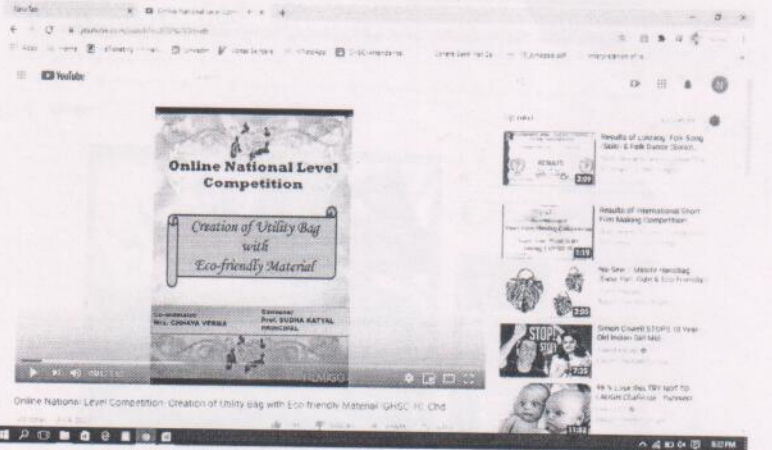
YouTube

Online National Level Competition

Creation of Utility Bag with Eco-friendly Material

Co-ordinators
Mrs. CHHAYA VERMA

Convener
Prof. SUDHA KATYAL
PRINCIPAL

Results of Lokgeet, Folk Song (Solo) & Folk Dance (Solo)

3:09

Results of International Short Film Making Competition

1:19

No Sew ... Macrame Handbag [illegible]

2:00

Simon Cowell STOPS 10 Year Old Indian Girl Mid...

7:35

He's Lose this TRY NOT TO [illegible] Challenge

11:08

Online National Level Competition- Creation of Utility Bag with Eco friendly Material (GHSC 11 Chd

8:07 PM